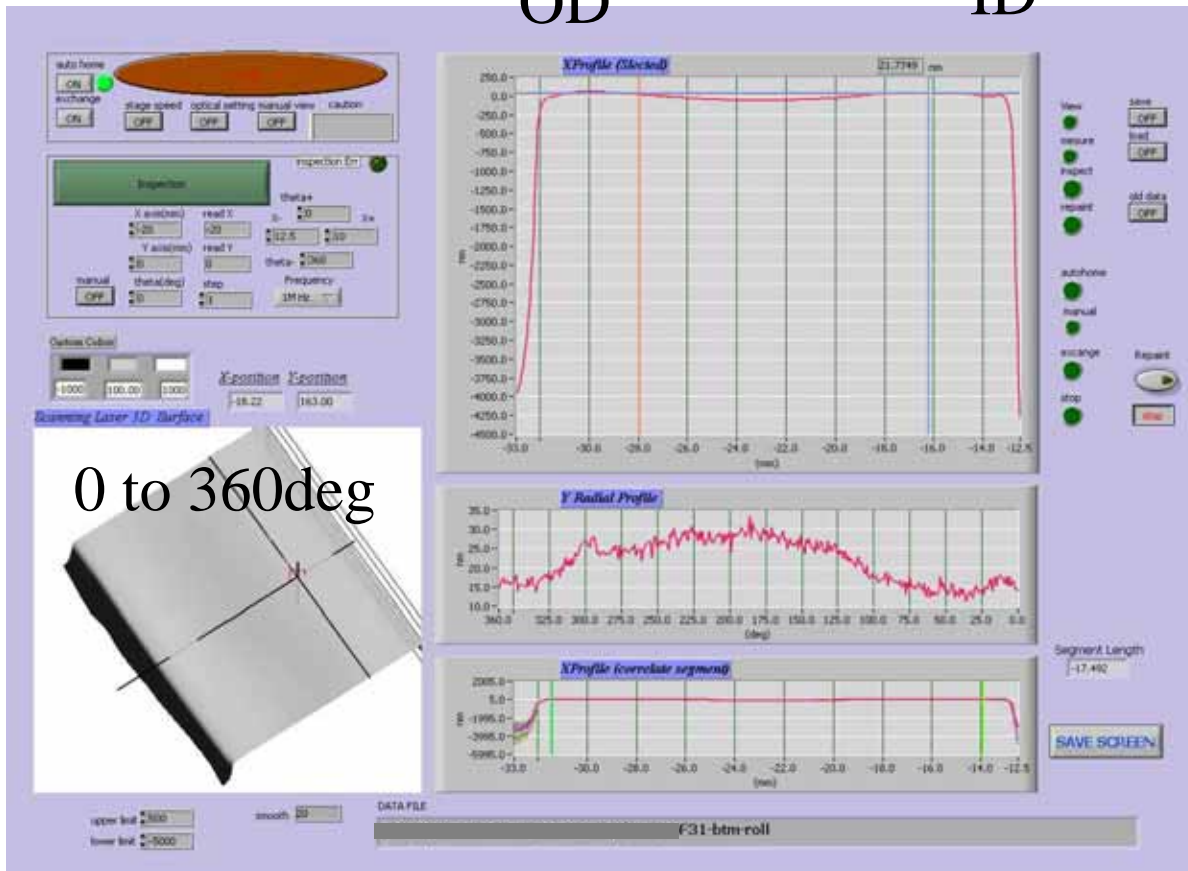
OD

ID

auto home
ON
exchange
ON
stage speed
OFF
optical setting
OFF
manual view
OFF
caution

Inspection
Inspection Err
X axis(mm)
-20
read X
-20
Y axis(mm)
0
read Y
0
theta+
0
0-
12.5
0+
10
theta-
360
manual
OFF
theta(deg)
0
step
1
Frequency
1M Hz

Options Colors
-5000
100.00
1000
Xposition
-18.22
Yposition
163.00
Scanning Laser 3D Surface

0 to 360deg

XProfile (Slected)
21.7749
nm
250.0
0.0
-250.0
-500.0
-750.0
-1000.0
-1250.0
-1500.0
-1750.0
-2000.0
-2250.0
-2500.0
-2750.0
-3000.0
-3250.0
-3500.0
-3750.0
-4000.0
-4250.0
-4500.0
nm
-33.0
-30.0
-28.0
-26.0
-24.0
-22.0
-20.0
-18.0
-16.0
-14.0
-12.5
(mm)

Y Radial Profile
35.0
30.0
25.0
20.0
15.0
10.0
nm
360.0
325.0
300.0
275.0
250.0
225.0
200.0
175.0
150.0
125.0
100.0
75.0
50.0
25.0
0.0
(deg)

XProfile (correlate segment)
2005.0
5.0
-1995.0
-3995.0
-5995.0
nm
-33.0
-30.0
-28.0
-26.0
-24.0
-22.0
-20.0
-18.0
-16.0
-14.0
-12.5
(mm)

View
mesure
inspect
repaint
autohome
manual
excange
stop

save
OFF
load
OFF
old data
OFF

Repaint
stop

Segment Length
-17.492

SAVE SCREEN

upper limit
500
lower limit
-5000
smooth
20
DATA FILE
F31-btm-roll